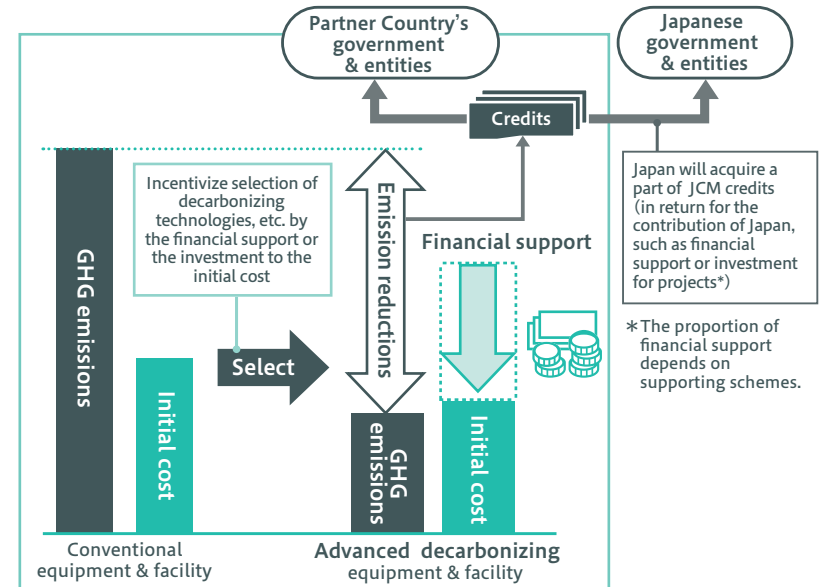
Partner Country's government & entities

Japanese government & entities

Credits

Japan will acquire a part of JCM credits (in return for the contribution of Japan, such as financial support or investment for projects*)

Incentivize selection of decarbonizing technologies, etc. by the financial support or the investment to the initial cost

Emission reductions

Financial support

GHG emissions

Initial cost

Select

GHG emissions

Initial cost

*The proportion of financial support depends on supporting schemes.

Conventional equipment & facility

Advanced decarbonizing equipment & facility